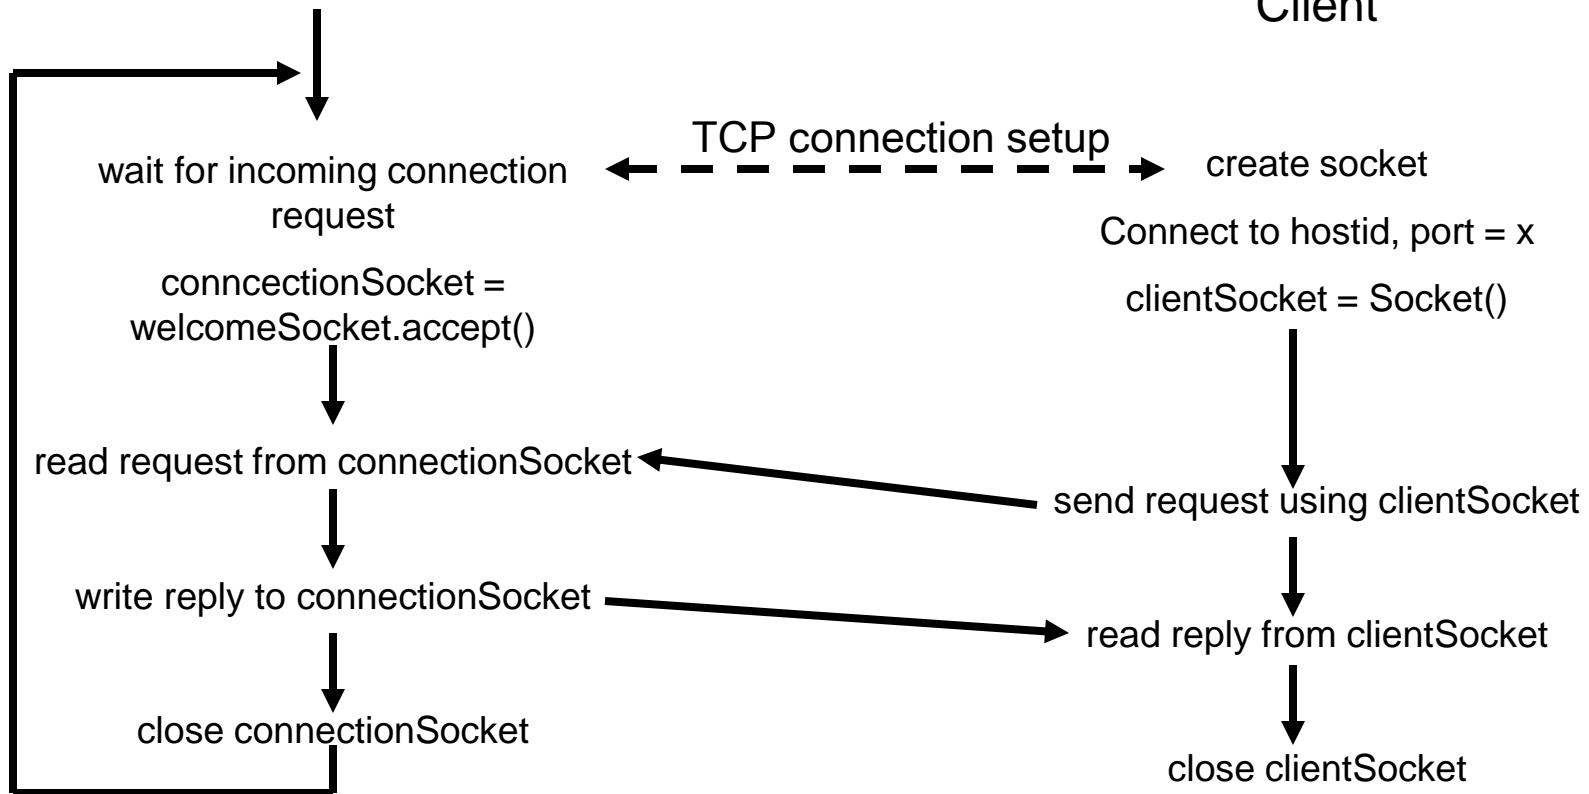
Client

TCP connection setup

wait for incoming connection request

conncectionSocket = welcomeSocket.accept()

read request from connectionSocket

write reply to connectionSocket

close connectionSocket

create socket

Connect to hostid, port = x

clientSocket = Socket()

send request using clientSocket

read reply from clientSocket

close clientSocket